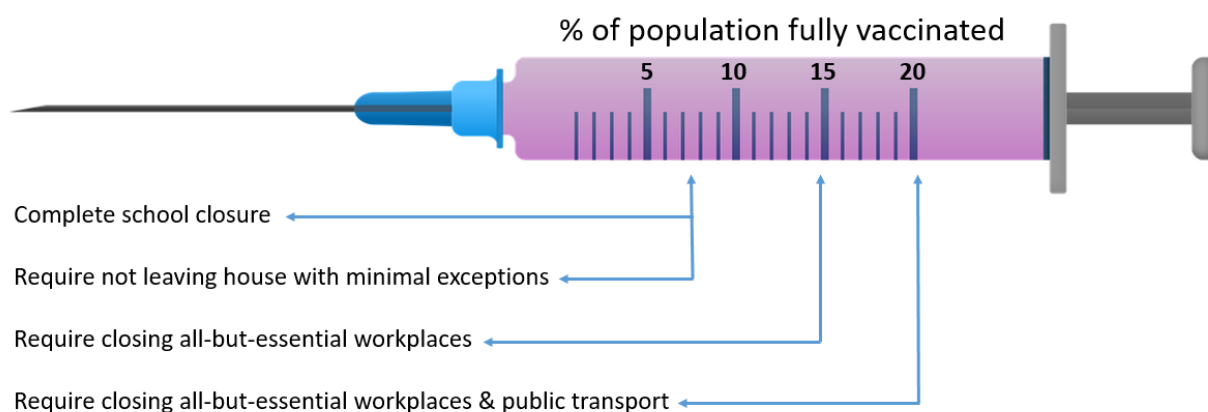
% of population fully vaccinated

5 10 15 20

Complete school closure

Require not leaving house with minimal exceptions

Require closing all-but-essential workplaces

Require closing all-but-essential workplaces & public transport